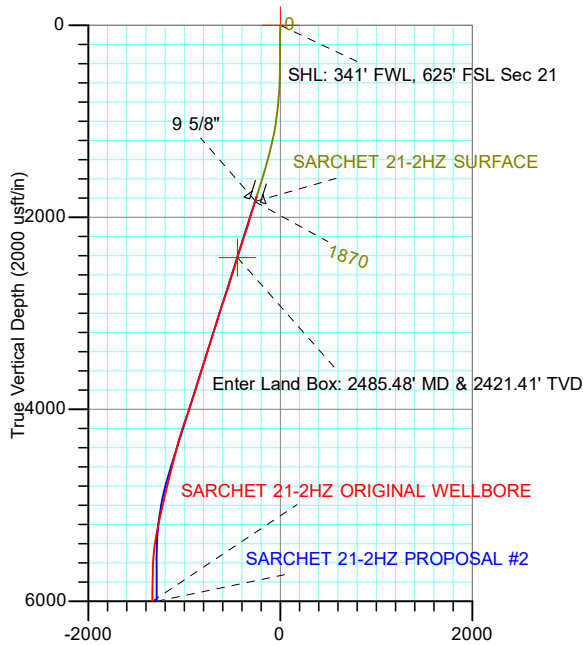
0
0
SHL: 341' FWL, 625' FSL Sec 21
9 5/8"
SARCHET 21-2HZ SURFACE
2000
1870
True Vertical Depth (2000 usft/in)
Enter Land Box: 2485.48' MD & 2421.41' TVD
4000
SARCHET 21-2HZ ORIGINAL WELLBORE
SARCHET 21-2HZ PROPOSAL #2
6000
-2000
0
2000